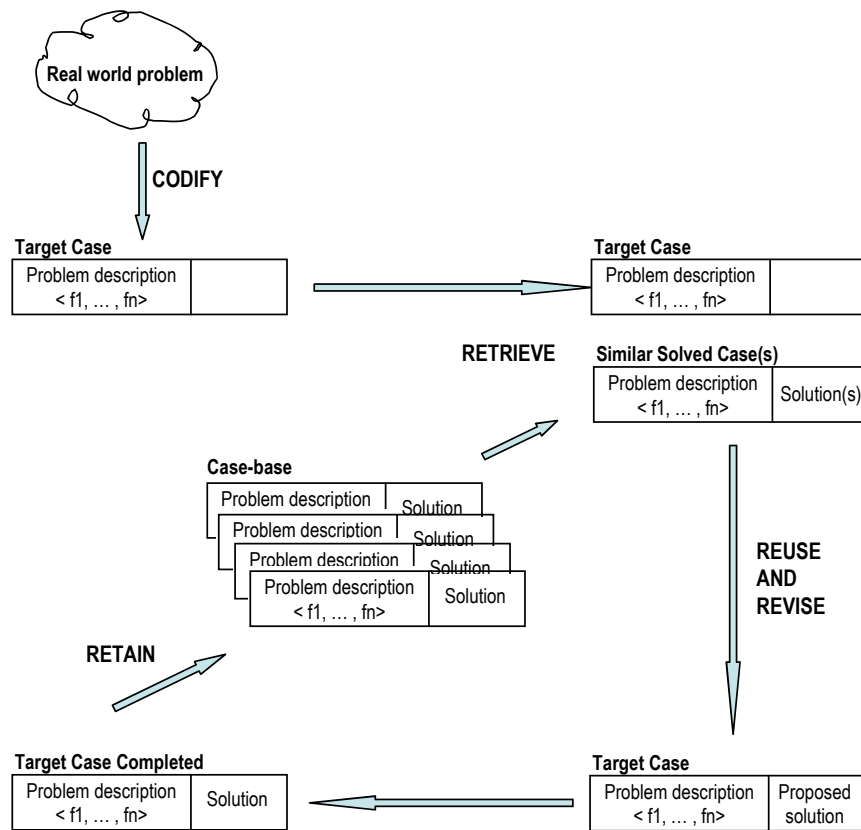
Real world problem

CODIFY

Target Case

| Problem description < f1, … , fn> | |
|---|---|

Target Case

| Problem description < f1, … , fn> | |
|---|---|

RETRIEVE

Similar Solved Case(s)

| Problem description < f1, … , fn> | Solution(s) |
|---|---|

Case-base

| Problem description | Solution |
|---|---|
| Problem description | Solution |
| Problem description | Solution |
| Problem description < f1, … , fn> | Solution |

REUSE AND REVISE

RETAIN

Target Case Completed

| Problem description < f1, … , fn> | Solution |
|---|---|

Target Case

| Problem description < f1, … , fn> | Proposed solution |
|---|---|